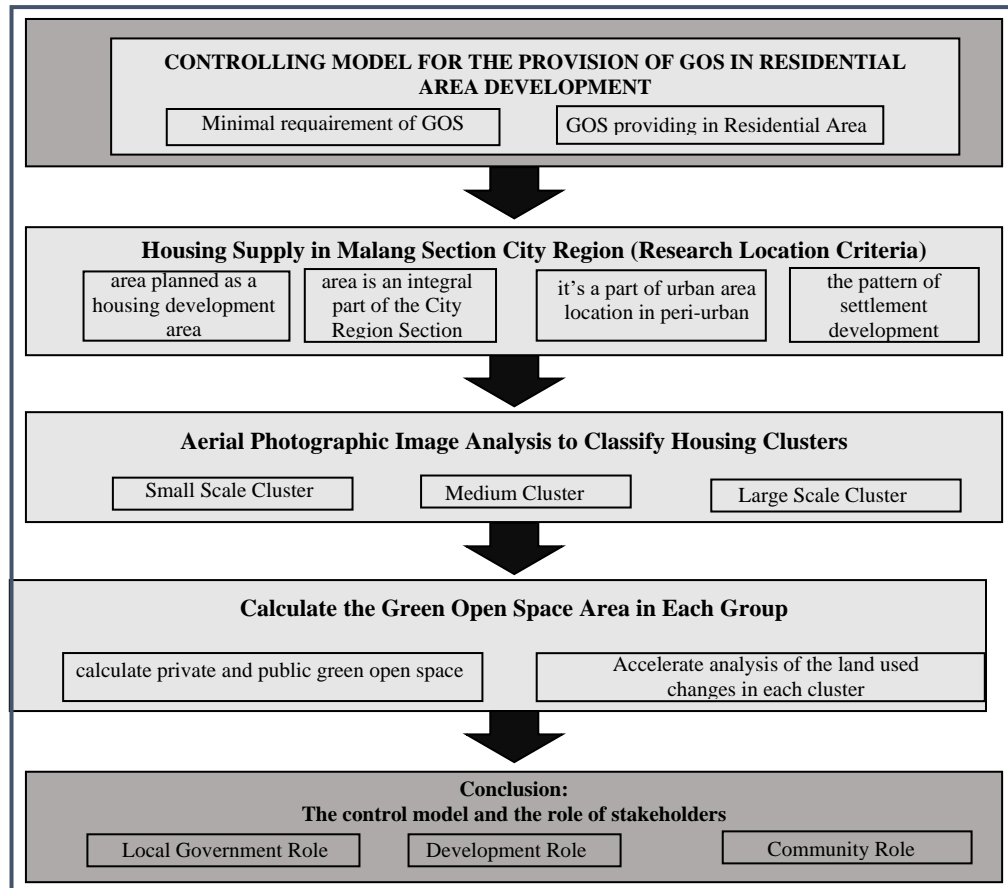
CONTROLLING MODEL FOR THE PROVISION OF GOS IN RESIDENTIAL AREA DEVELOPMENT

Minimal requairement of GOS

GOS providing in Residential Area

Housing Supply in Malang Section City Region (Research Location Criteria)

area planned as a housing development area

area is an integral part of the City Region Section

it's a part of urban area location in peri-urban

the pattern of settlement development

Aerial Photographic Image Analysis to Classify Housing Clusters

Small Scale Cluster

Medium Cluster

Large Scale Cluster

Calculate the Green Open Space Area in Each Group

calculate private and public green open space

Accelerate analysis of the land used changes in each cluster

Conclusion:
The control model and the role of stakeholders

Local Government Role

Development Role

Community Role